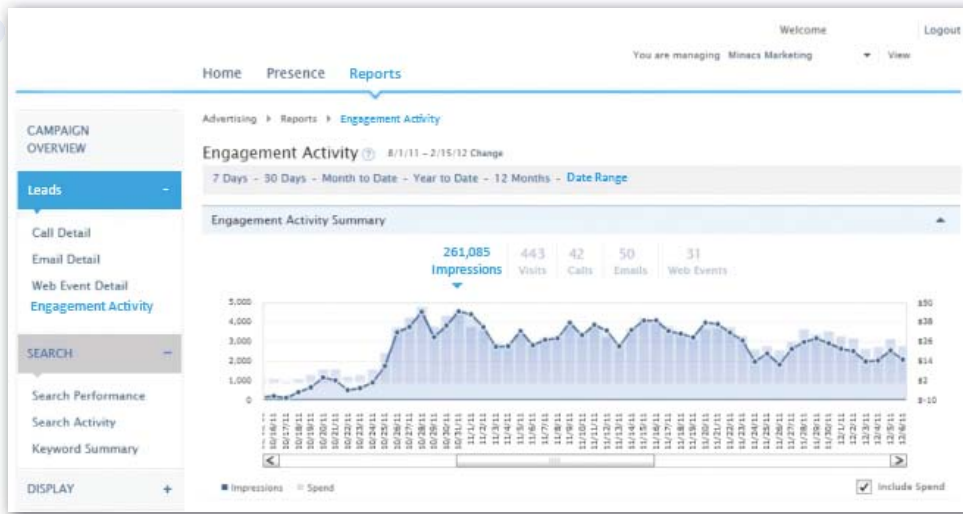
Welcome Logout

You are managing Minacs Marketing View

Home Presence Reports

CAMPAIGN OVERVIEW

Leads –

Call Detail
Email Detail
Web Event Detail
Engagement Activity

SEARCH –

Search Performance
Search Activity
Keyword Summary

DISPLAY +

Advertising ▸ Reports ▸ Engagement Activity

Engagement Activity ? 8/1/11 – 2/15/12 Change

7 Days - 30 Days - Month to Date - Year to Date - 12 Months - Date Range

Engagement Activity Summary

261,085 Impressions | 443 Visits | 42 Calls | 50 Emails | 31 Web Events

5,000
4,000
3,000
2,000
1,000
0

$50
$38
$26
$14
$2
$-10

10/16/11 10/17/11 10/18/11 10/19/11 10/20/11 10/21/11 10/22/11 10/23/11 10/24/11 10/25/11 10/26/11 10/27/11 10/28/11 10/29/11 10/30/11 10/31/11 11/1/11 11/2/11 11/3/11 11/4/11 11/5/11 11/6/11 11/7/11 11/8/11 11/9/11 11/10/11 11/11/11 11/12/11 11/13/11 11/14/11 11/15/11 11/16/11 11/17/11 11/18/11 11/19/11 11/20/11 11/21/11 11/22/11 11/23/11 11/24/11 11/25/11 11/26/11 11/27/11 11/28/11 11/29/11 11/30/11 12/1/11 12/2/11 12/3/11 12/4/11 12/5/11 12/6/11

Impressions Spend

Include Spend